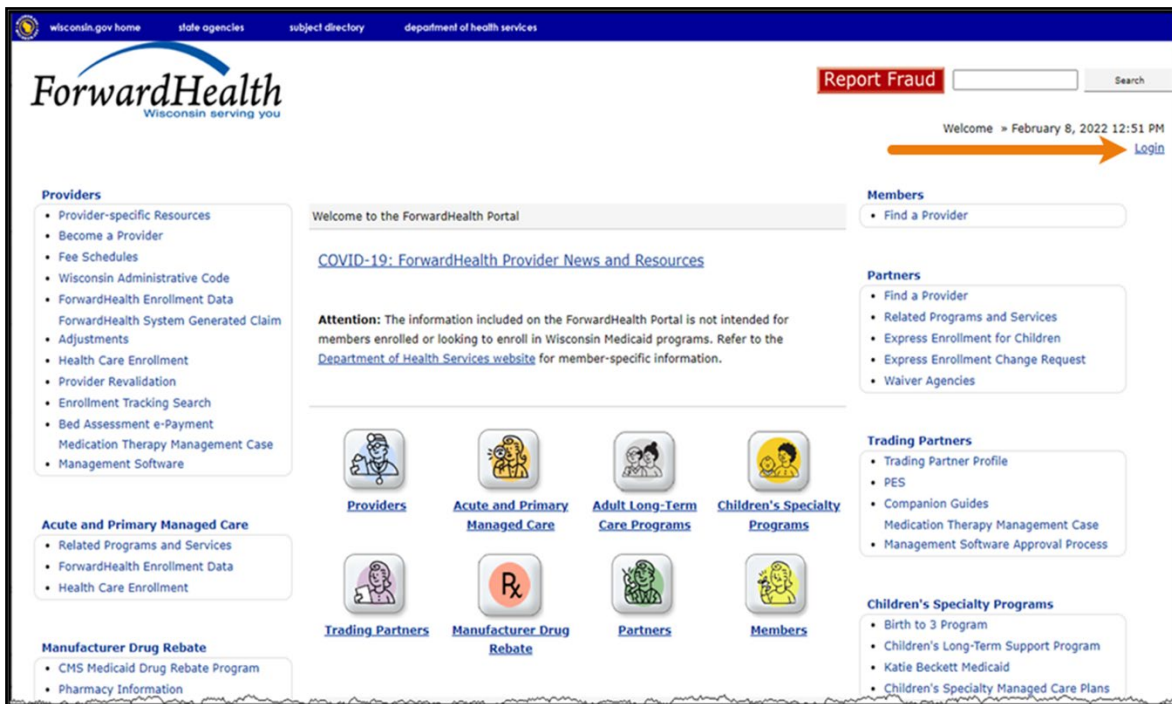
wisconsin.gov home state agencies subject directory department of health services

ForwardHealth
Wisconsin serving you

Report Fraud Search

Welcome » February 8, 2022 12:51 PM
Login

Providers
- Provider-specific Resources
- Become a Provider
- Fee Schedules
- Wisconsin Administrative Code
- ForwardHealth Enrollment Data
ForwardHealth System Generated Claim
- Adjustments
- Health Care Enrollment
- Provider Revalidation
- Enrollment Tracking Search
- Bed Assessment e-Payment
Medication Therapy Management Case
- Management Software

Acute and Primary Managed Care
- Related Programs and Services
- ForwardHealth Enrollment Data
- Health Care Enrollment

Manufacturer Drug Rebate
- CMS Medicaid Drug Rebate Program
- Pharmacy Information

Welcome to the ForwardHealth Portal

COVID-19: ForwardHealth Provider News and Resources

**Attention:** The information included on the ForwardHealth Portal is not intended for members enrolled or looking to enroll in Wisconsin Medicaid programs. Refer to the Department of Health Services website for member-specific information.

Providers
Acute and Primary Managed Care
Adult Long-Term Care Programs
Children's Specialty Programs
Trading Partners
Manufacturer Drug Rebate
Partners
Members

Members
- Find a Provider

Partners
- Find a Provider
- Related Programs and Services
- Express Enrollment for Children
- Express Enrollment Change Request
- Waiver Agencies

Trading Partners
- Trading Partner Profile
- PES
- Companion Guides
Medication Therapy Management Case
- Management Software Approval Process

Children's Specialty Programs
- Birth to 3 Program
- Children's Long-Term Support Program
- Katie Beckett Medicaid
- Children's Specialty Managed Care Plans